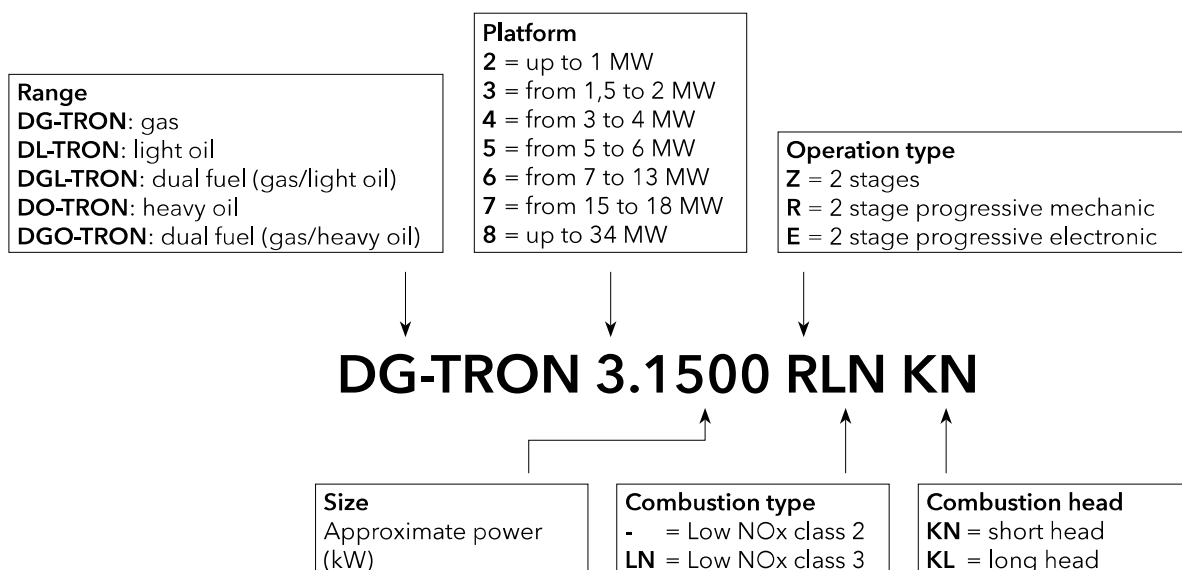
Range
**DG-TRON**: gas
**DL-TRON**: light oil
**DGL-TRON**: dual fuel (gas/light oil)
**DO-TRON**: heavy oil
**DGO-TRON**: dual fuel (gas/heavy oil)

Platform
**2** = up to 1 MW
**3** = from 1,5 to 2 MW
**4** = from 3 to 4 MW
**5** = from 5 to 6 MW
**6** = from 7 to 13 MW
**7** = from 15 to 18 MW
**8** = up to 34 MW

Operation type
**Z** = 2 stages
**R** = 2 stage progressive mechanic
**E** = 2 stage progressive electronic

DG-TRON 3.1500 RLN KN

Size
Approximate power (kW)

Combustion type
**-** = Low NOx class 2
**LN** = Low NOx class 3

Combustion head
**KN** = short head
**KL** = long head